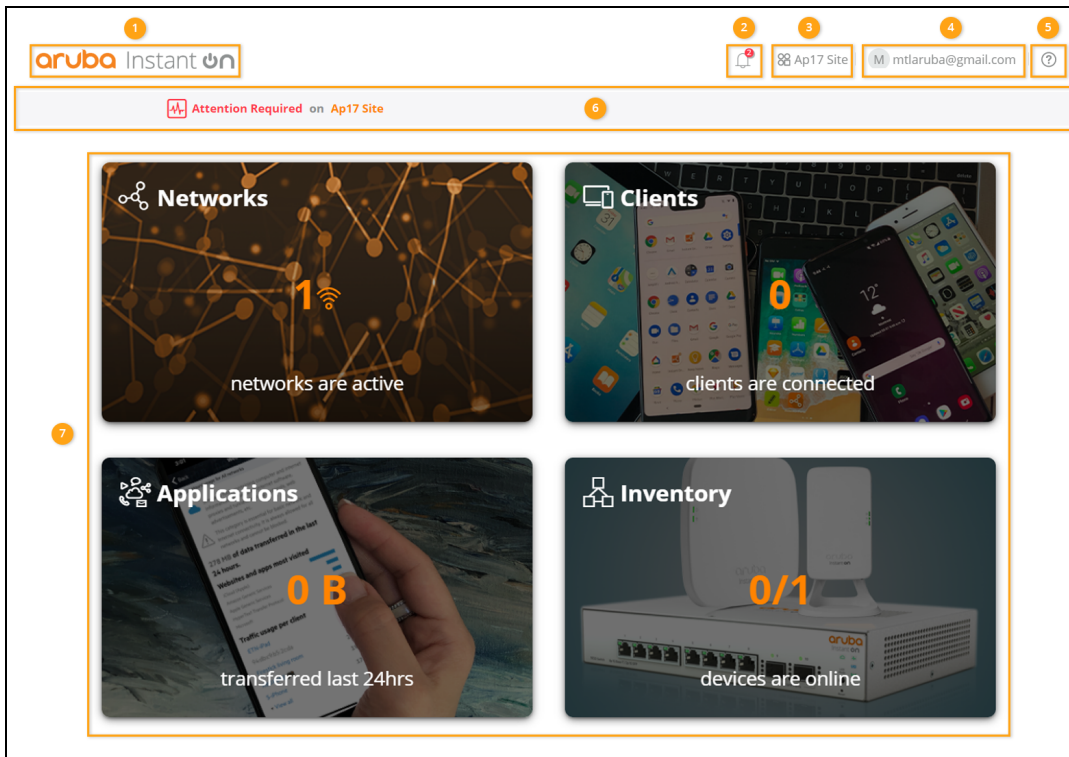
1
aruba Instant on

2
2

3
Ap17 Site

4
M mtlaruba@gmail.com

5
?

Attention Required on Ap17 Site
6

7

Networks
1
networks are active

Clients
0
clients are connected

Applications
0 B
transferred last 24hrs

Inventory
0/1
devices are online